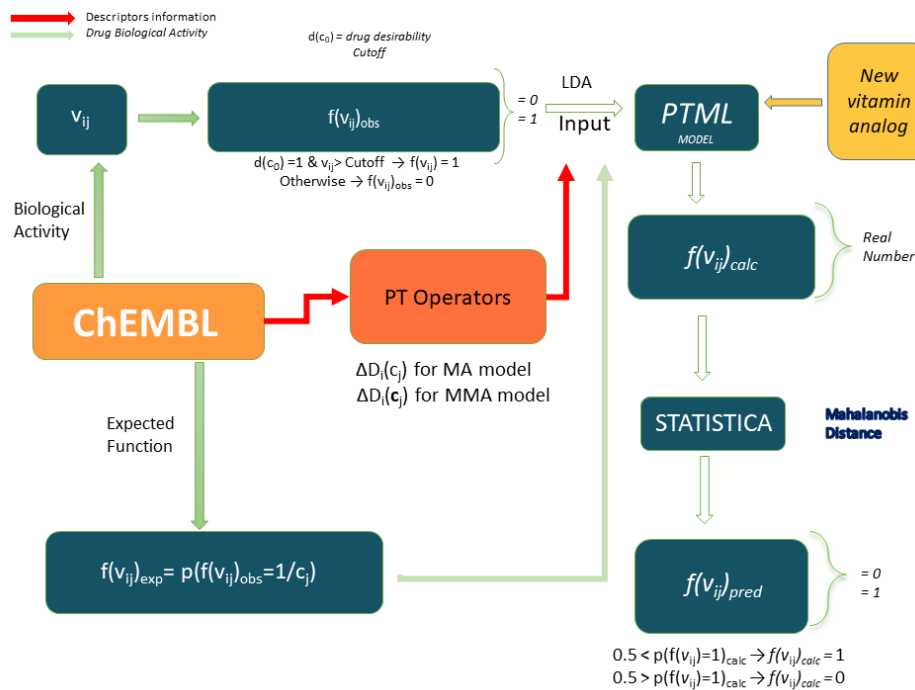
Descriptors information
Drug Biological Activity

$d(c_0)$ = drug desirability
Cutoff

$v_{ij}$

$f(v_{ij})_{obs}$

= 0
= 1

LDA
Input

PTML
MODEL

New vitamin analog

$d(c_0) = 1$ & $v_{ij}$ > Cutoff → $f(v_{ij}) = 1$
Otherwise → $f(v_{ij})_{obs} = 0$

Biological Activity

$f(v_{ij})_{calc}$

Real Number

ChEMBL

PT Operators

$\Delta D_i(c_j)$ for MA model
$\Delta D_i(\mathbf{c}_j)$ for MMA model

Expected Function

STATISTICA

Mahalanobis Distance

$f(v_{ij})_{exp} = p(f(v_{ij})_{obs} = 1/c_j)$

$f(v_{ij})_{pred}$

= 0
= 1

$0.5 < p(f(v_{ij}) = 1)_{calc} \rightarrow f(v_{ij})_{calc} = 1$
$0.5 > p(f(v_{ij}) = 1)_{calc} \rightarrow f(v_{ij})_{calc} = 0$